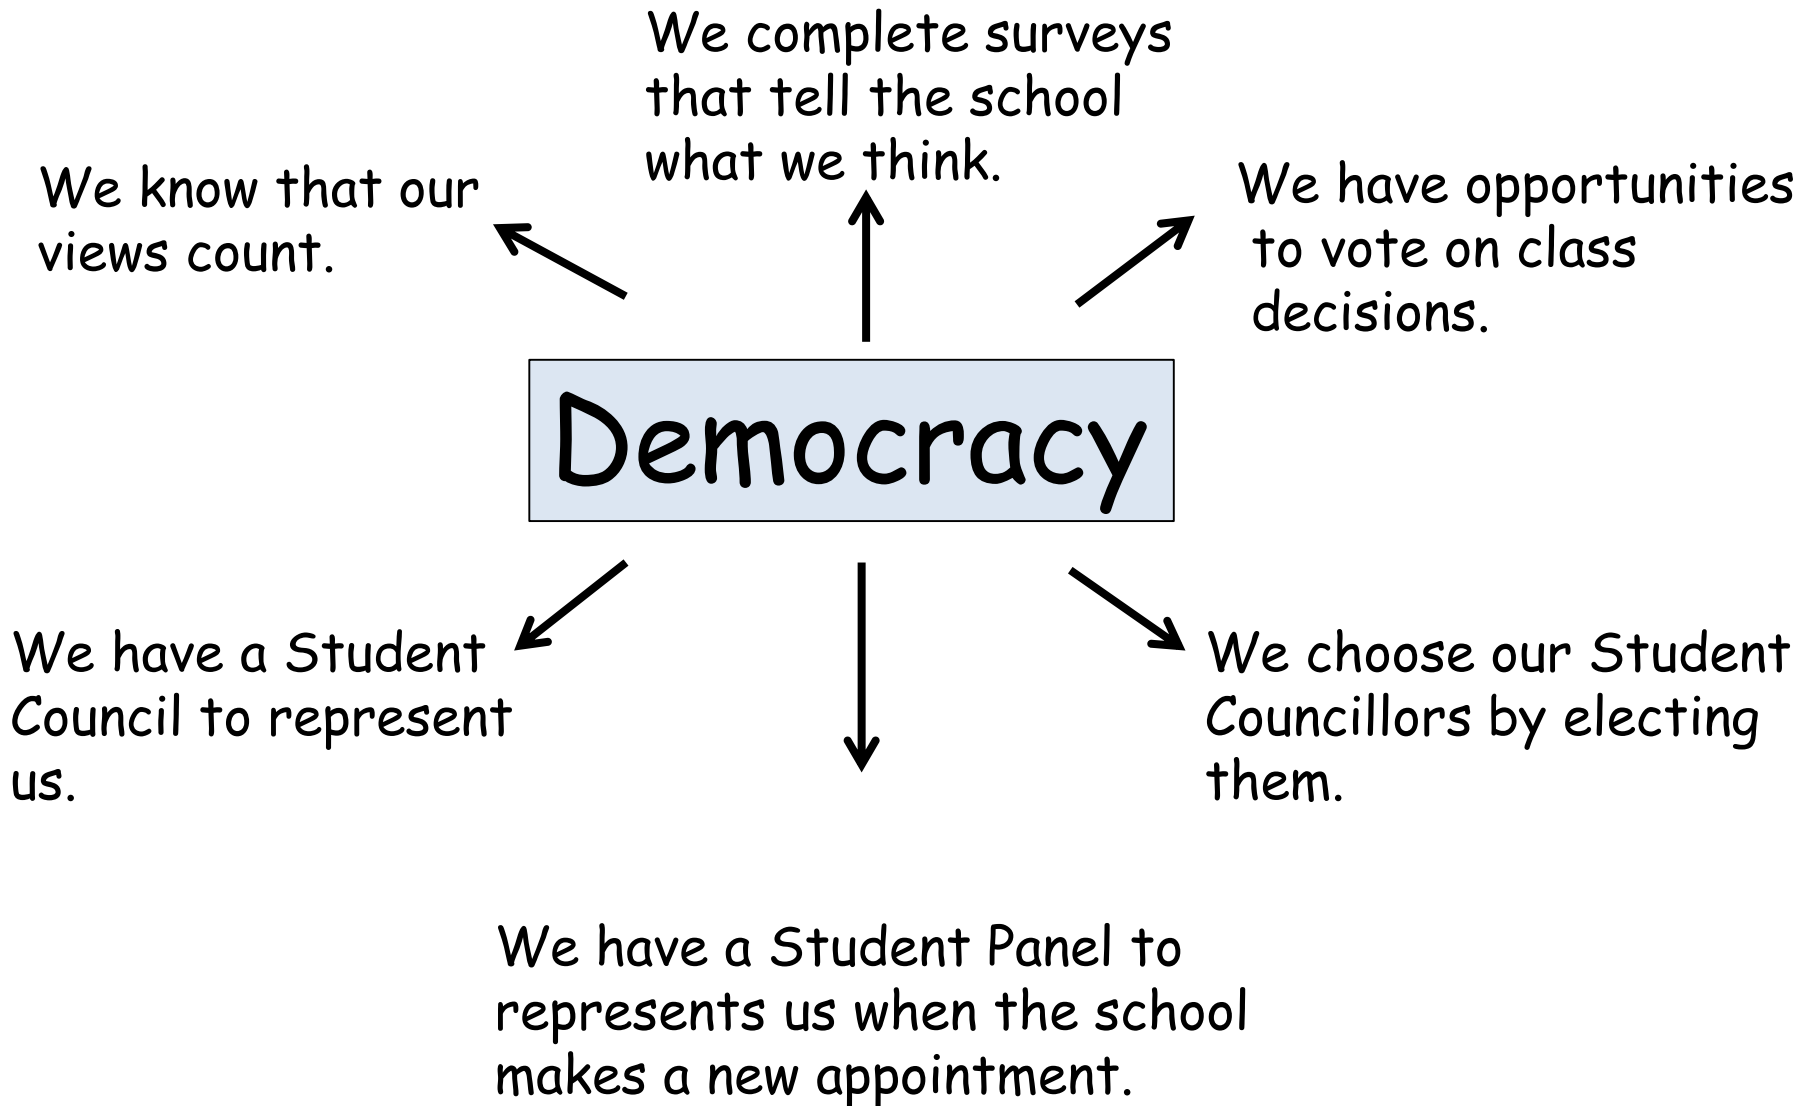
We complete surveys that tell the school what we think.

We know that our views count.

We have opportunities to vote on class decisions.

Democracy

We have a Student Council to represent us.

We choose our Student Councillors by electing them.

We have a Student Panel to represents us when the school makes a new appointment.